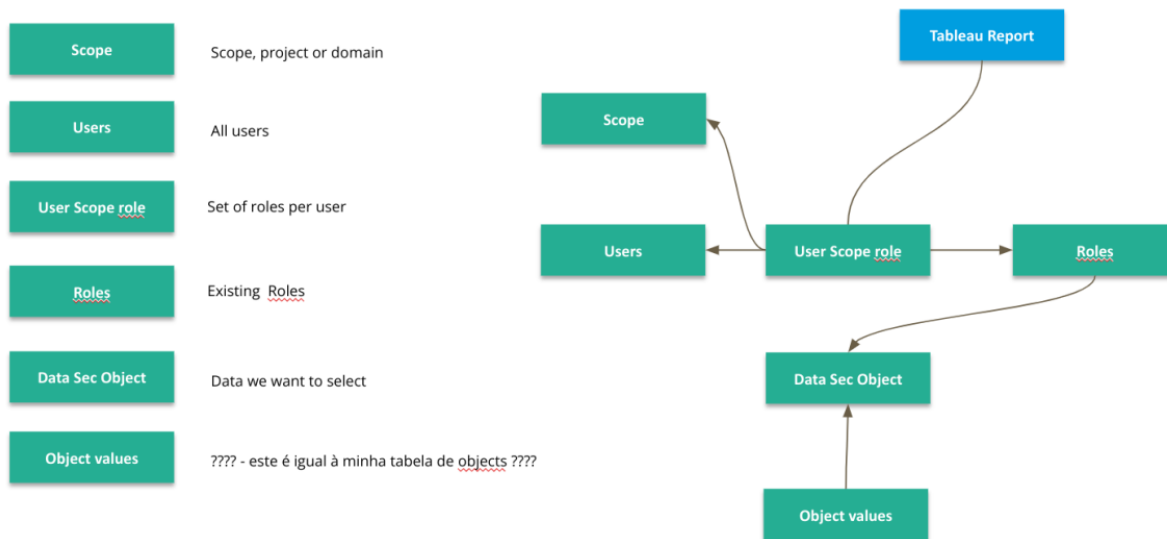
Scope
Scope, project or domain

Users
All users

User Scope role
Set of roles per user

Roles
Existing Roles

Data Sec Object
Data we want to select

Object values
???? - este é igual à minha tabela de objects ????

Tableau Report

Scope

Users

User Scope role

Roles

Data Sec Object

Object values